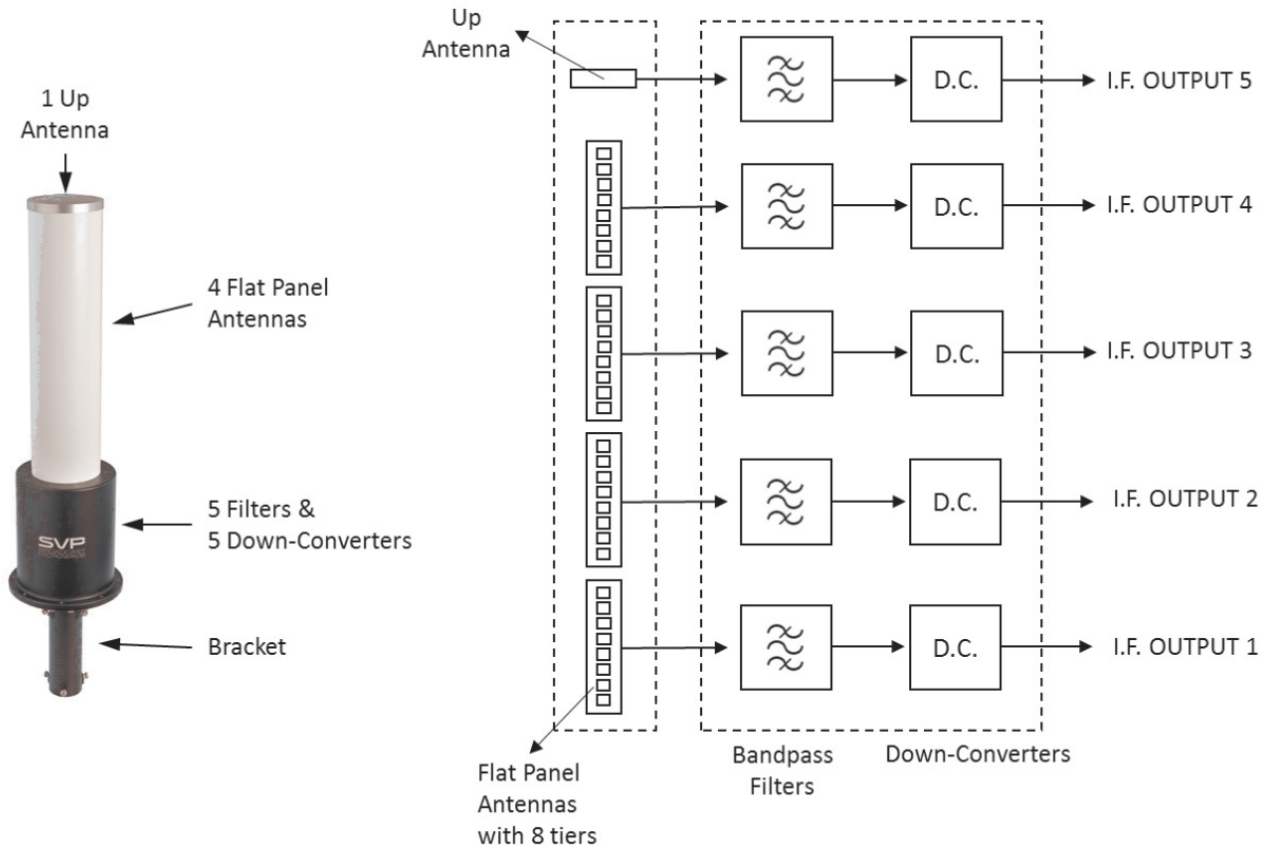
1 Up Antenna

4 Flat Panel Antennas

SVP

5 Filters & 5 Down-Converters

Bracket

Up Antenna

D.C.

I.F. OUTPUT 5

D.C.

I.F. OUTPUT 4

D.C.

I.F. OUTPUT 3

D.C.

I.F. OUTPUT 2

D.C.

I.F. OUTPUT 1

Flat Panel Antennas with 8 tiers

Bandpass Filters

Down-Converters